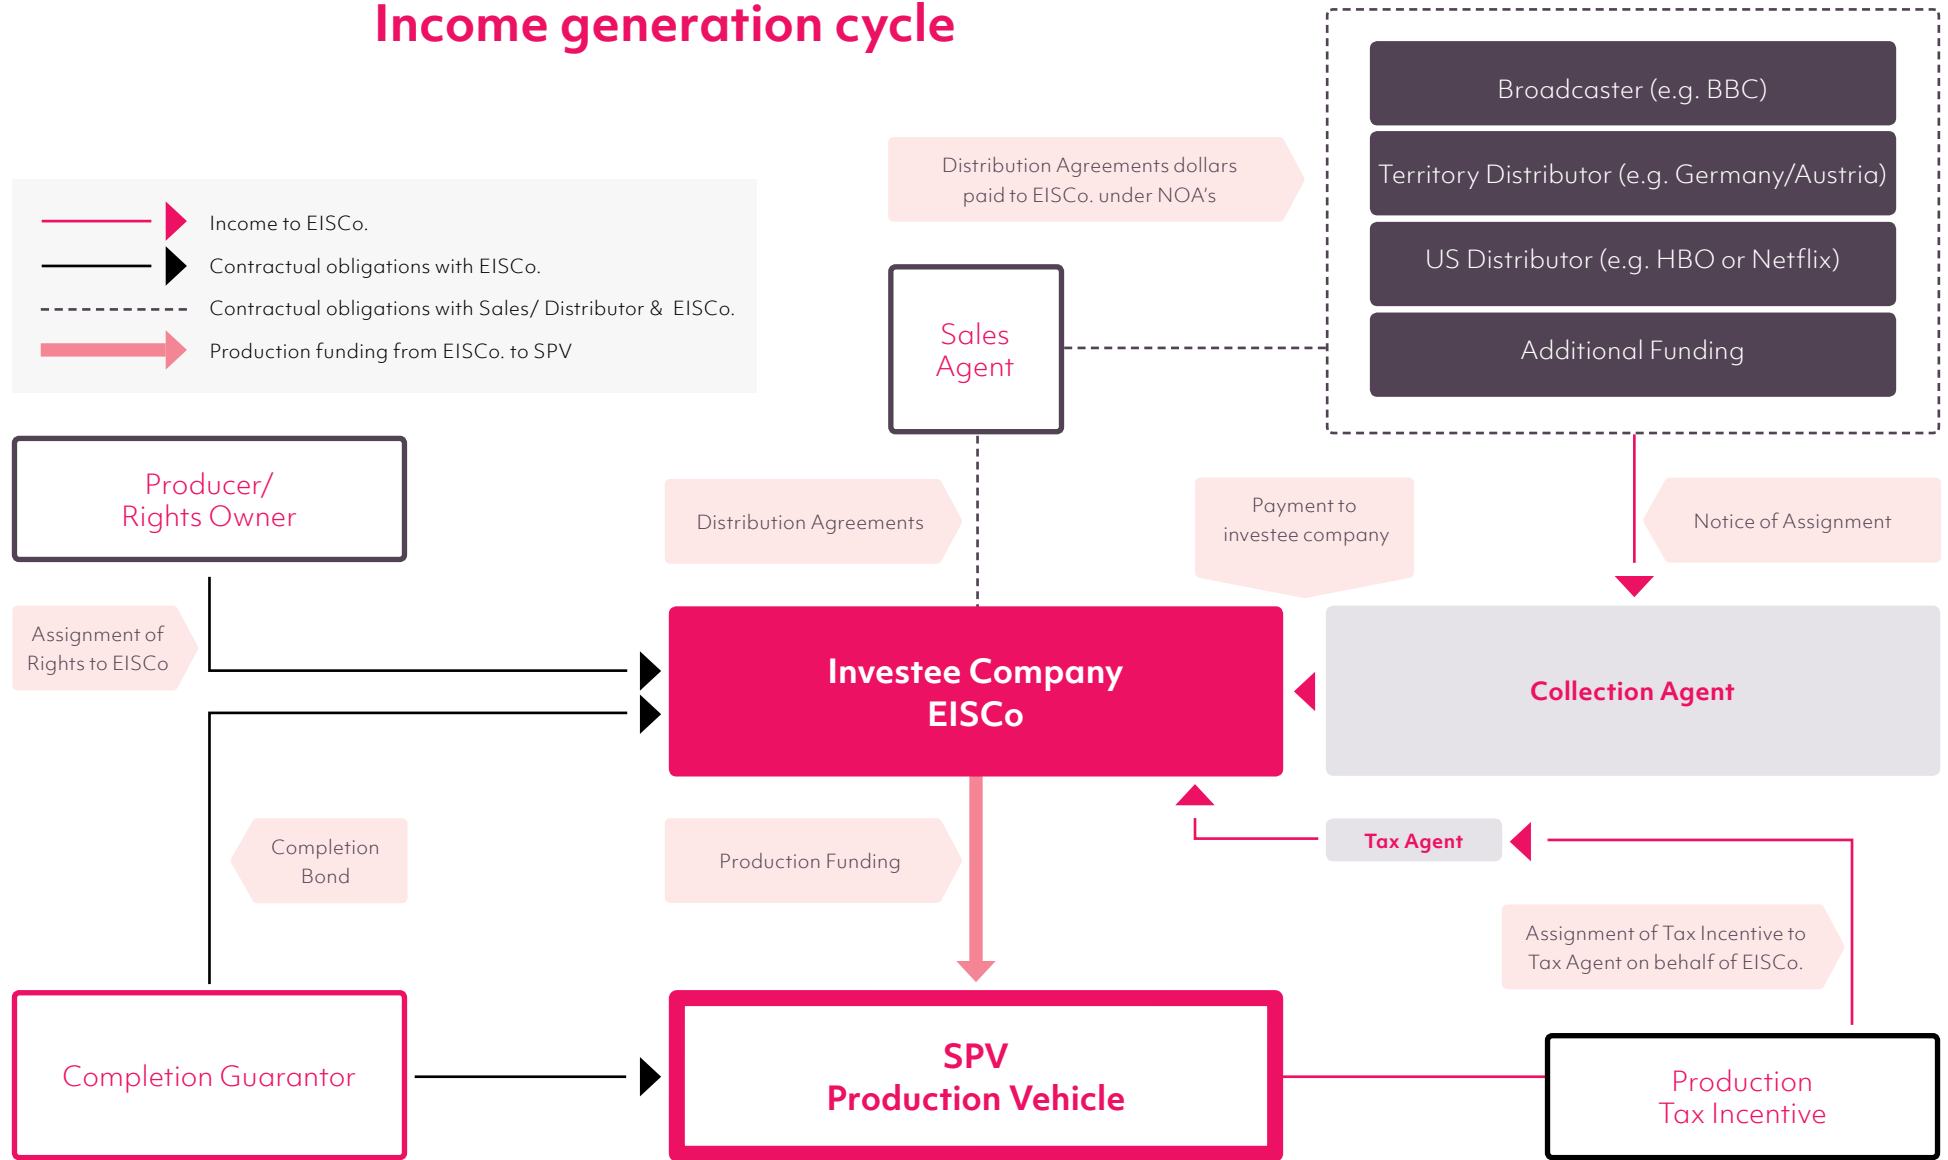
Income generation cycle

Income to EISCo.

Contractual obligations with EISCo.

Contractual obligations with Sales/ Distributor & EISCo.

Production funding from EISCo. to SPV

Distribution Agreements dollars paid to EISCo. under NOA's

Broadcaster (e.g. BBC)

Territory Distributor (e.g. Germany/Austria)

US Distributor (e.g. HBO or Netflix)

Additional Funding

Sales Agent

Producer/ Rights Owner

Distribution Agreements

Payment to investee company

Notice of Assignment

Assignment of Rights to EISCo

Investee Company EISCo

Collection Agent

Completion Bond

Production Funding

Tax Agent

Assignment of Tax Incentive to Tax Agent on behalf of EISCo.

Completion Guarantor

SPV Production Vehicle

Production Tax Incentive